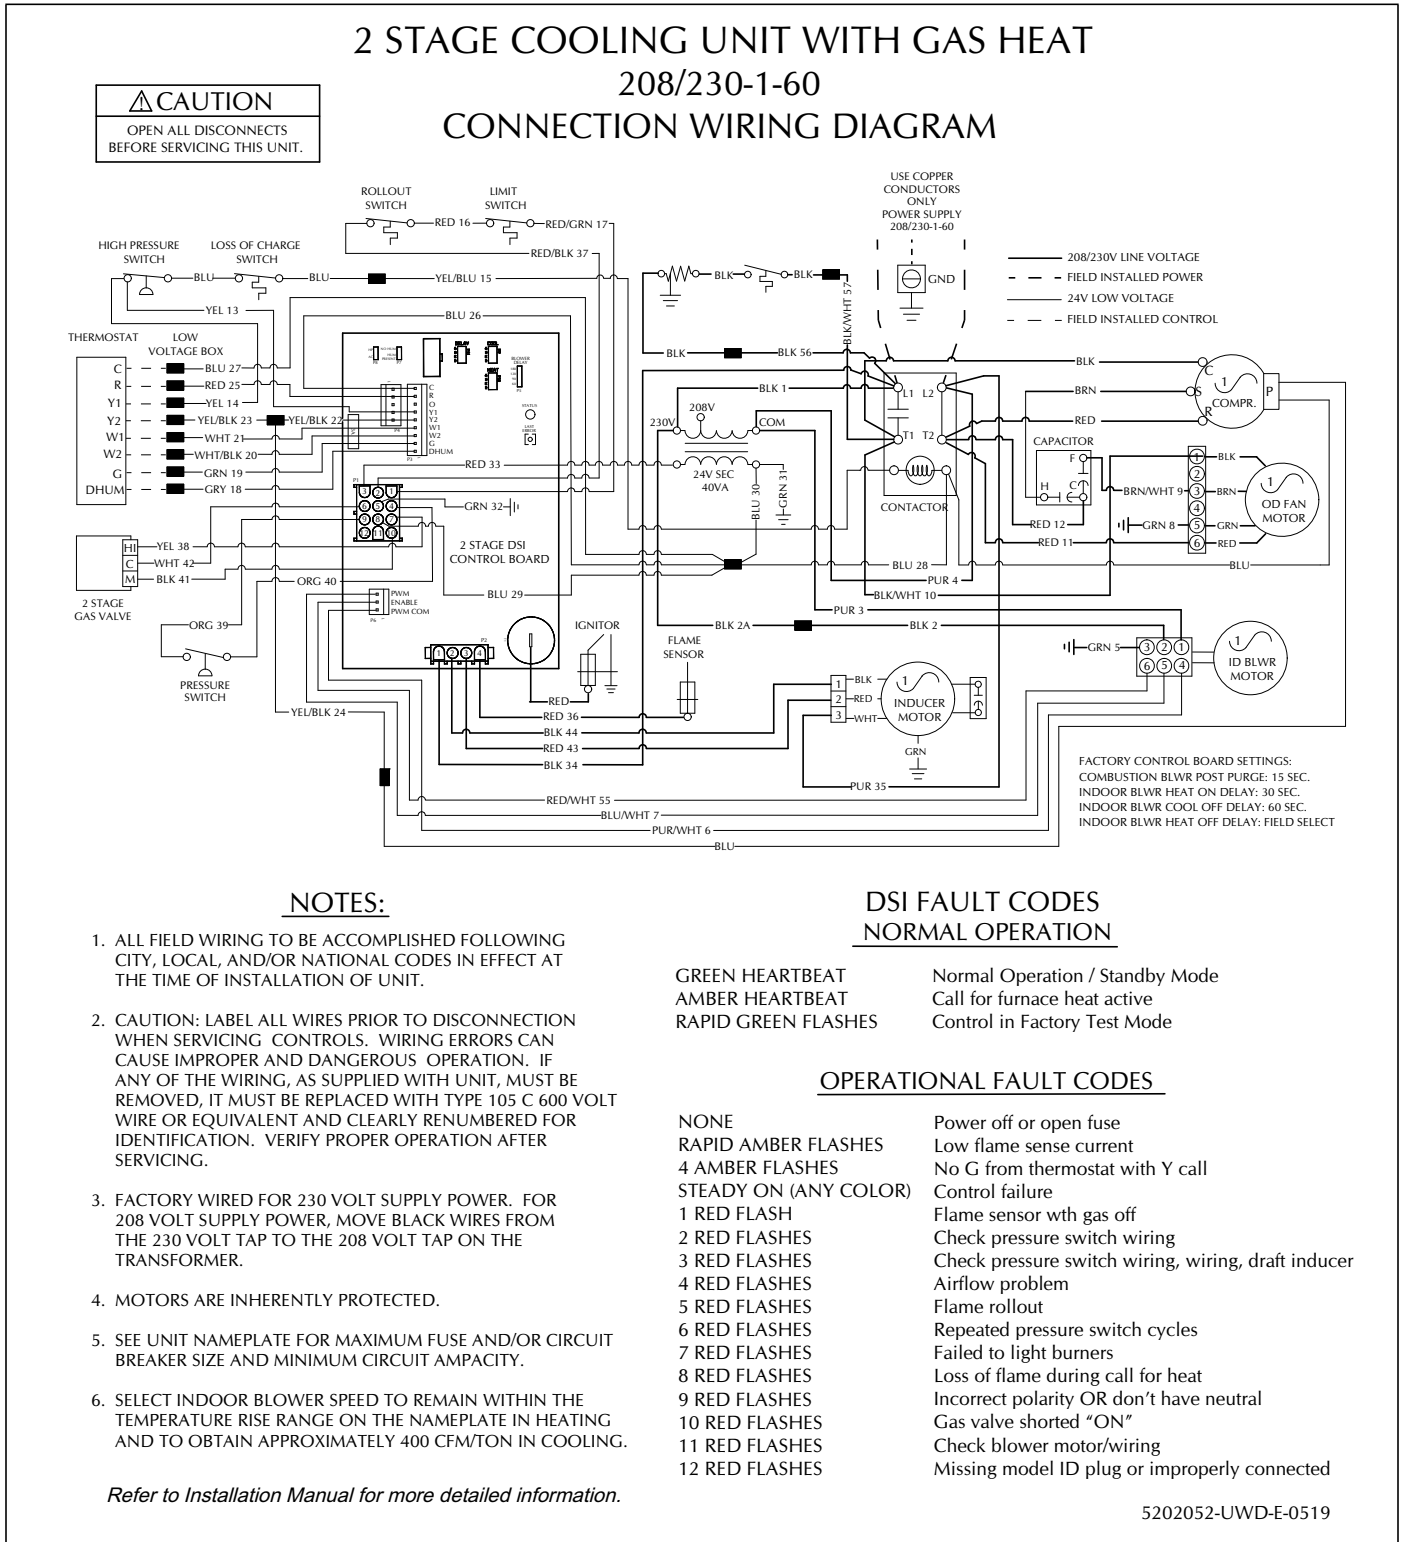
2 STAGE COOLING UNIT WITH GAS HEAT
208/230-1-60
CONNECTION WIRING DIAGRAM

⚠CAUTION
OPEN ALL DISCONNECTS BEFORE SERVICING THIS UNIT.

ROLLOUT SWITCH
LIMIT SWITCH
RED 16
RED/GRN 17
RED/BLK 37
HIGH PRESSURE SWITCH
LOSS OF CHARGE SWITCH
BLU
BLU
YEL/BLU 15
YEL 13
BLU 26
THERMOSTAT
LOW VOLTAGE BOX
C
R
Y1
Y2
W1
W2
G
DHUM
BLU 27
RED 25
YEL 14
YEL/BLK 23
YEL/BLK 22
WHT 21
WHT/BLK 20
GRN 19
GRY 18
C R O Y1 Y2 W1 W2 G DHUM
RED 33
GRN 32
2 STAGE DSI CONTROL BOARD
BLU 29
HI
C
M
YEL 38
WHT 42
BLK 41
ORG 40
2 STAGE GAS VALVE
ORG 39
PRESSURE SWITCH
PWM
ENABLE
PWM COM
YEL/BLK 24
IGNITOR
FLAME SENSOR
RED
RED 36
BLK 44
RED 43
BLK 34
RED/WHT 55
BLU/WHT 7
PUR/WHT 6
BLU
STATUS
LAST ERROR
BLOWER DELAY

USE COPPER CONDUCTORS ONLY
POWER SUPPLY 208/230-1-60
GND
208/230V LINE VOLTAGE
FIELD INSTALLED POWER
24V LOW VOLTAGE
FIELD INSTALLED CONTROL
BLK
BLK
BLK/WHT 57
BLK
BLK 56
BLK
BLK 1
BRN
RED
C
S
R
COMPR.
P
230V
208V
COM
24V SEC
40VA
BLU 30
GRN 31
L1
L2
T1
T2
CONTACTOR
CAPACITOR
F
H
C
RED 12
RED 11
BRN/WHT 9
GRN 8
BLK
BRN
GRN
RED
OD FAN MOTOR
BLU 28
PUR 4
BLK/WHT 10
BLU
PUR 3
BLK 2A
BLK 2
GRN 5
ID BLWR MOTOR
BLK
RED
WHT
INDUCER MOTOR
GRN
PUR 35

FACTORY CONTROL BOARD SETTINGS:
COMBUSTION BLWR POST PURGE: 15 SEC.
INDOOR BLWR HEAT ON DELAY: 30 SEC.
INDOOR BLWR COOL OFF DELAY: 60 SEC.
INDOOR BLWR HEAT OFF DELAY: FIELD SELECT

NOTES:

1. ALL FIELD WIRING TO BE ACCOMPLISHED FOLLOWING CITY, LOCAL, AND/OR NATIONAL CODES IN EFFECT AT THE TIME OF INSTALLATION OF UNIT.

2. CAUTION: LABEL ALL WIRES PRIOR TO DISCONNECTION WHEN SERVICING CONTROLS. WIRING ERRORS CAN CAUSE IMPROPER AND DANGEROUS OPERATION. IF ANY OF THE WIRING, AS SUPPLIED WITH UNIT, MUST BE REMOVED, IT MUST BE REPLACED WITH TYPE 105 C 600 VOLT WIRE OR EQUIVALENT AND CLEARLY RENUMBERED FOR IDENTIFICATION. VERIFY PROPER OPERATION AFTER SERVICING.

3. FACTORY WIRED FOR 230 VOLT SUPPLY POWER. FOR 208 VOLT SUPPLY POWER, MOVE BLACK WIRES FROM THE 230 VOLT TAP TO THE 208 VOLT TAP ON THE TRANSFORMER.

4. MOTORS ARE INHERENTLY PROTECTED.

5. SEE UNIT NAMEPLATE FOR MAXIMUM FUSE AND/OR CIRCUIT BREAKER SIZE AND MINIMUM CIRCUIT AMPACITY.

6. SELECT INDOOR BLOWER SPEED TO REMAIN WITHIN THE TEMPERATURE RISE RANGE ON THE NAMEPLATE IN HEATING AND TO OBTAIN APPROXIMATELY 400 CFM/TON IN COOLING.

Refer to Installation Manual for more detailed information.

DSI FAULT CODES
NORMAL OPERATION

GREEN HEARTBEAT Normal Operation / Standby Mode
AMBER HEARTBEAT Call for furnace heat active
RAPID GREEN FLASHES Control in Factory Test Mode

OPERATIONAL FAULT CODES

NONE Power off or open fuse
RAPID AMBER FLASHES Low flame sense current
4 AMBER FLASHES No G from thermostat with Y call
STEADY ON (ANY COLOR) Control failure
1 RED FLASH Flame sensor wth gas off
2 RED FLASHES Check pressure switch wiring
3 RED FLASHES Check pressure switch wiring, wiring, draft inducer
4 RED FLASHES Airflow problem
5 RED FLASHES Flame rollout
6 RED FLASHES Repeated pressure switch cycles
7 RED FLASHES Failed to light burners
8 RED FLASHES Loss of flame during call for heat
9 RED FLASHES Incorrect polarity OR don’t have neutral
10 RED FLASHES Gas valve shorted “ON”
11 RED FLASHES Check blower motor/wiring
12 RED FLASHES Missing model ID plug or improperly connected

5202052-UWD-E-0519